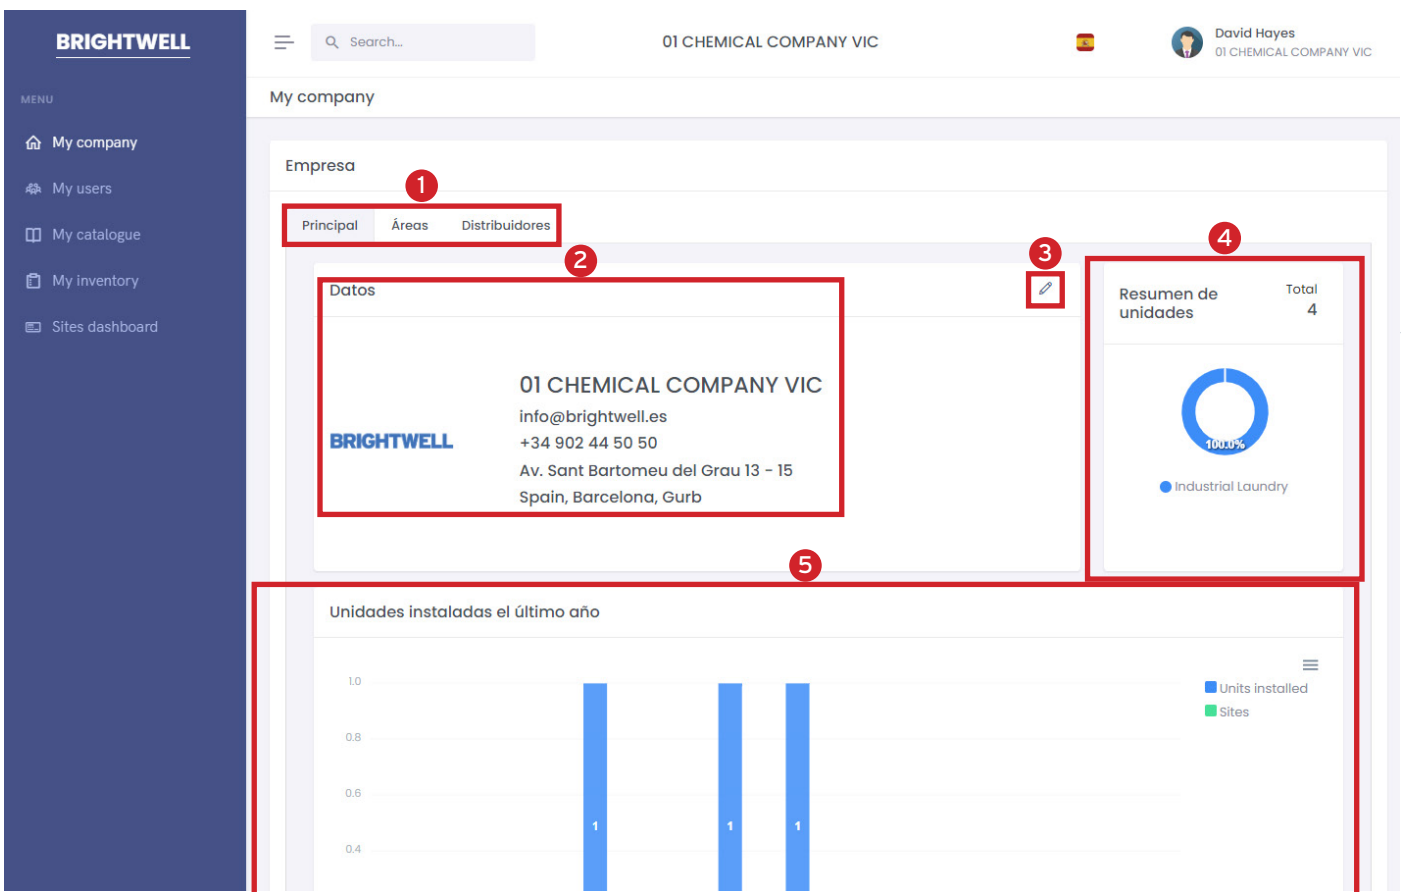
BRIGHTWELL

MENU

My company

My users

My catalogue

My inventory

Sites dashboard

Search...

01 CHEMICAL COMPANY VIC

David Hayes
01 CHEMICAL COMPANY VIC

My company

Empresa

1

Principal | Áreas | Distribuidores

2

3

4

Datos

BRIGHTWELL

01 CHEMICAL COMPANY VIC
info@brightwell.es
+34 902 44 50 50
Av. Sant Bartomeu del Grau 13 - 15
Spain, Barcelona, Gurb

Resumen de unidades

Total
4

100.0%

Industrial Laundry

5

Unidades instaladas el último año

1.0
0.8
0.6
0.4

1
1
1

Units installed
Sites